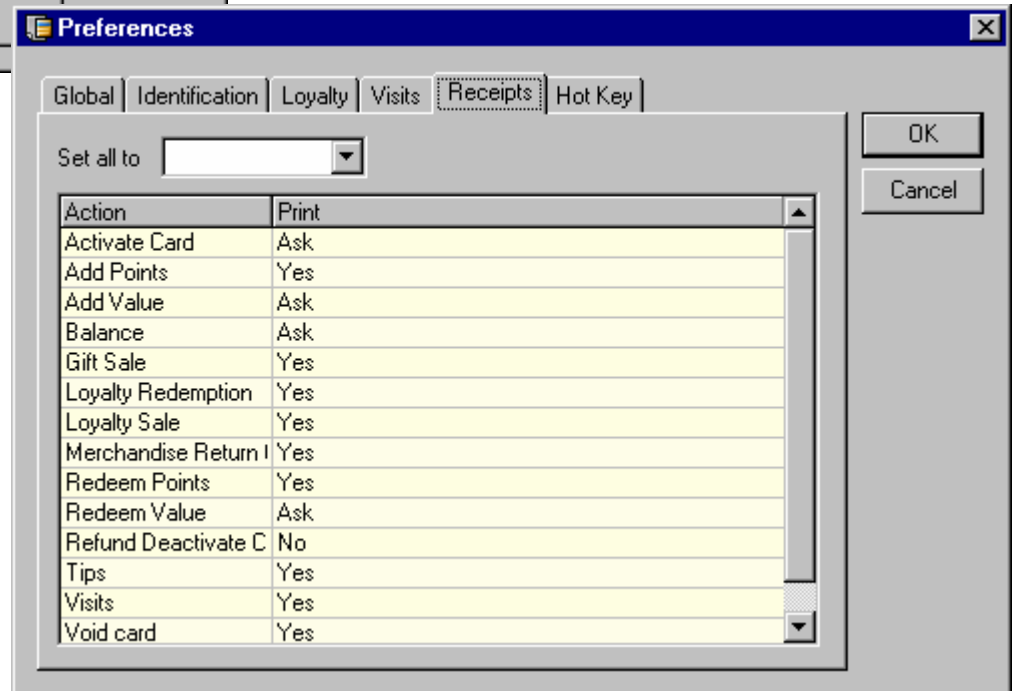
Preferences

Global | Identification | Loyalty | Visits | Receipts | Hot Key

Set all to

OK

Cancel

| Action | Print |
|---|---|
| Activate Card | Ask |
| Add Points | Yes |
| Add Value | Ask |
| Balance | Ask |
| Gift Sale | Yes |
| Loyalty Redemption | Yes |
| Loyalty Sale | Yes |
| Merchandise Return ( | Yes |
| Redeem Points | Yes |
| Redeem Value | Ask |
| Refund Deactivate C | No |
| Tips | Yes |
| Visits | Yes |
| Void card | Yes |